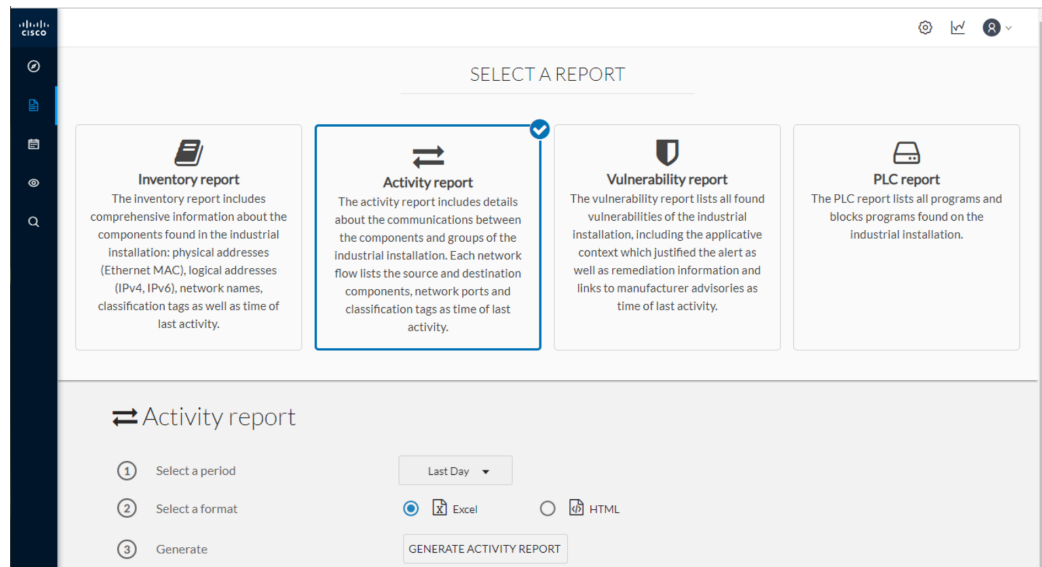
cisco

SELECT A REPORT

Inventory report
The inventory report includes comprehensive information about the components found in the industrial installation: physical addresses (Ethernet MAC), logical addresses (IPv4, IPv6), network names, classification tags as well as time of last activity.

Activity report
The activity report includes details about the communications between the components and groups of the industrial installation. Each network flow lists the source and destination components, network ports and classification tags as time of last activity.

Vulnerability report
The vulnerability report lists all found vulnerabilities of the industrial installation, including the applicative context which justified the alert as well as remediation information and links to manufacturer advisories as time of last activity.

PLC report
The PLC report lists all programs and blocks programs found on the industrial installation.

Activity report

1 Select a period
Last Day

2 Select a format
Excel
HTML

3 Generate
GENERATE ACTIVITY REPORT